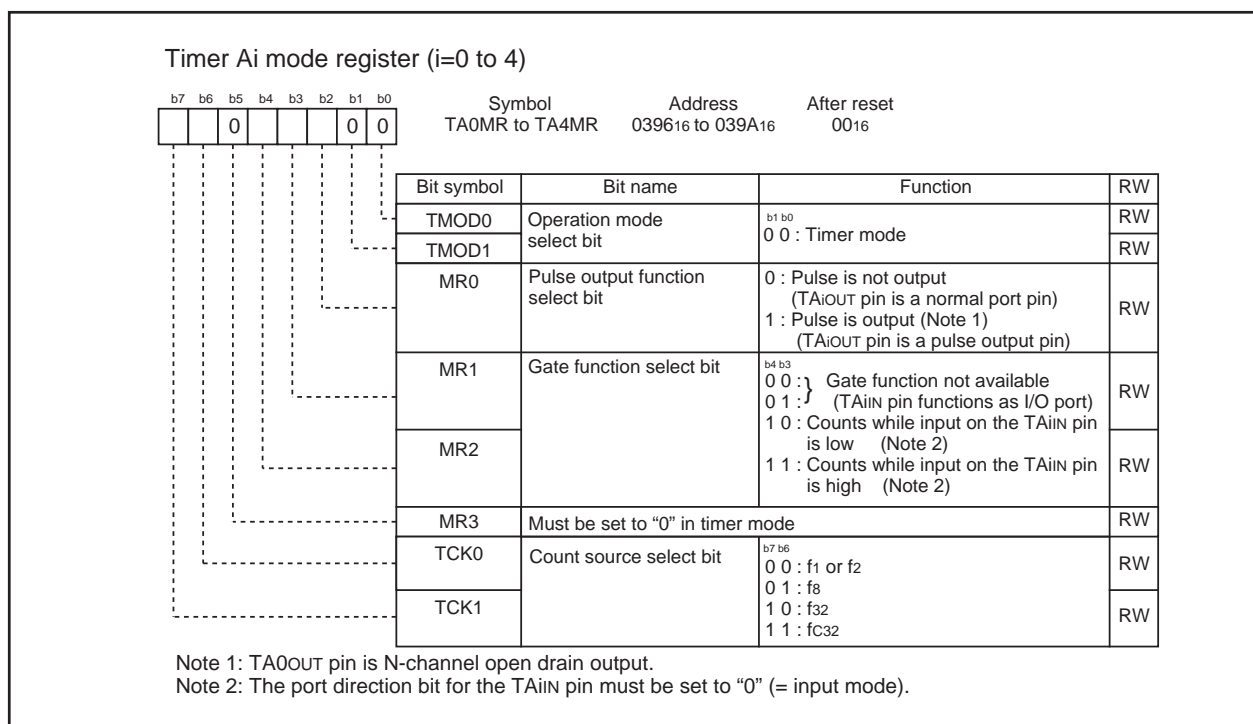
Timer Ai mode register (i=0 to 4)

b7 b6 b5 b4 b3 b2 b1 b0

0 0 0

| Symbol | Address | After reset |
|---|---|---|
| TA0MR to TA4MR | $0396_{16}$ to $039A_{16}$ | $00_{16}$ |

| Bit symbol | Bit name | Function | RW |
|---|---|---|---|
| TMOD0 | Operation mode select bit | b1 b0<br>0 0 : Timer mode | RW |
| TMOD1 | | | RW |
| MR0 | Pulse output function select bit | 0 : Pulse is not output (TAiOUT pin is a normal port pin)<br>1 : Pulse is output (Note 1) (TAiOUT pin is a pulse output pin) | RW |
| MR1 | Gate function select bit | b4 b3<br>0 0 : } Gate function not available<br>0 1 : } (TAiIN pin functions as I/O port)<br>1 0 : Counts while input on the TAiIN pin is low (Note 2)<br>1 1 : Counts while input on the TAiIN pin is high (Note 2) | RW |
| MR2 | | | RW |
| MR3 | Must be set to “0” in timer mode | | RW |
| TCK0 | Count source select bit | b7 b6<br>0 0 : $f_1$ or $f_2$<br>0 1 : $f_8$<br>1 0 : $f_{32}$<br>1 1 : $f_{C32}$ | RW |
| TCK1 | | | RW |

Note 1: TA0OUT pin is N-channel open drain output.
Note 2: The port direction bit for the TAiIN pin must be set to “0” (= input mode).